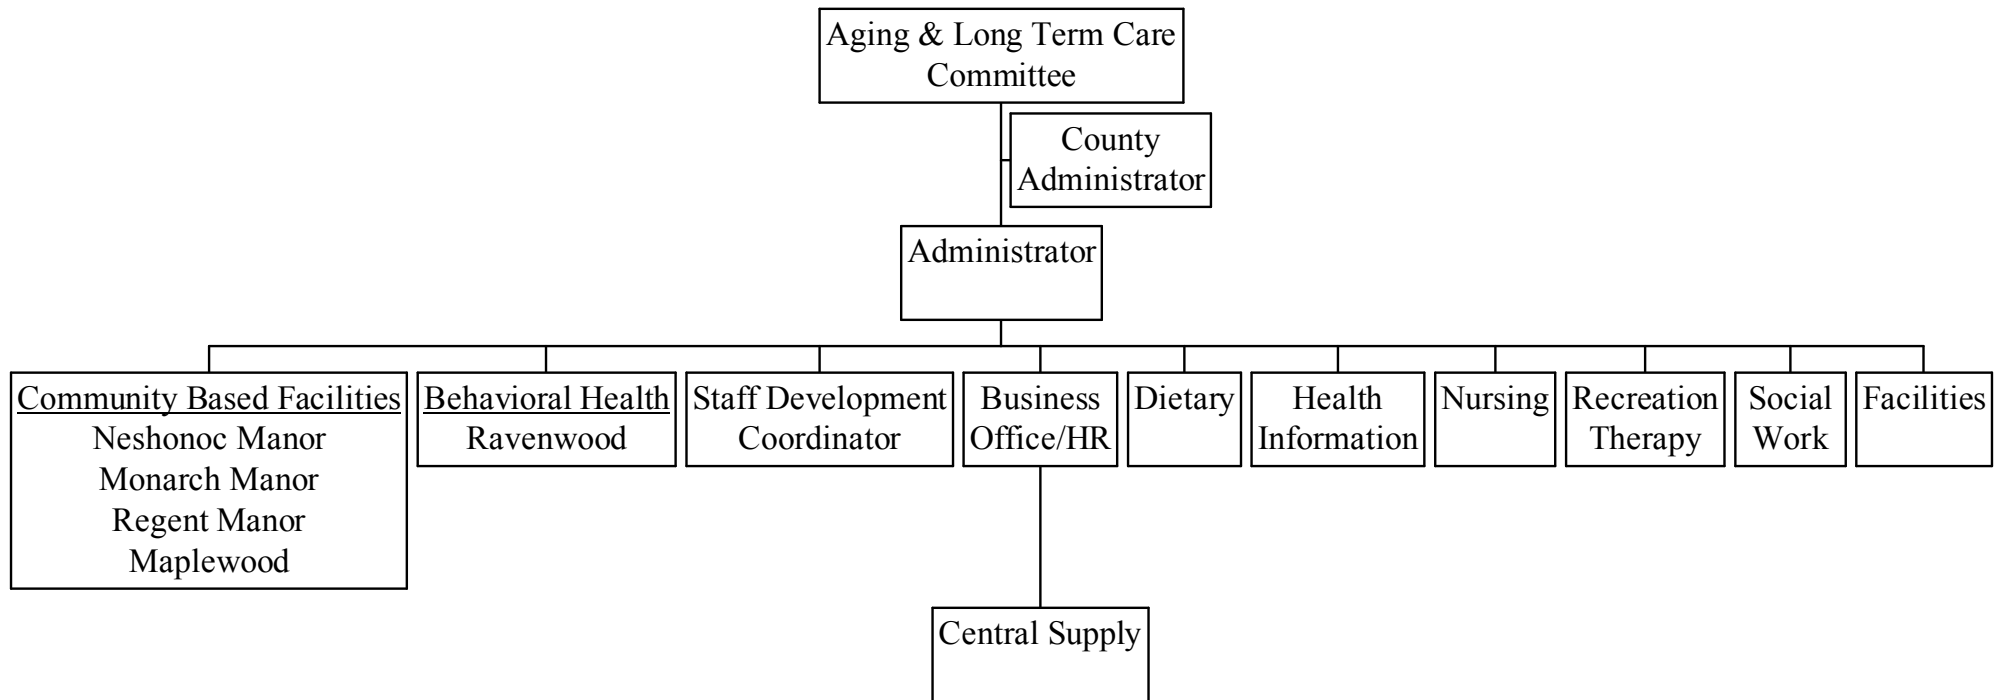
Aging & Long Term Care Committee

County Administrator

Administrator

Community Based Facilities
Neshonoc Manor
Monarch Manor
Regent Manor
Maplewood

Behavioral Health
Ravenwood

Staff Development Coordinator

Business Office/HR

Dietary

Health Information

Nursing

Recreation Therapy

Social Work

Facilities

Central Supply